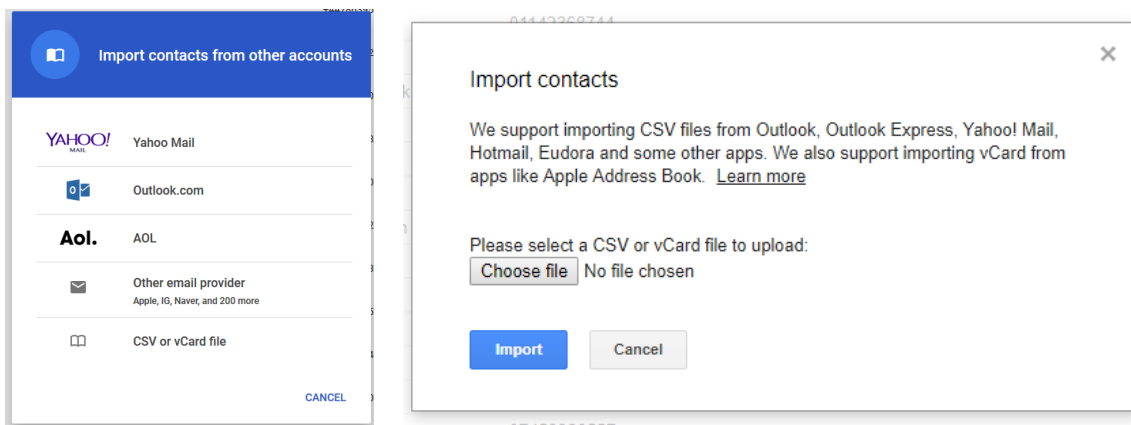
Import contacts from other accounts

YAHOO! MAIL
Yahoo Mail

Outlook.com

Aol.
AOL

Other email provider
Apple, IG, Naver, and 200 more

CSV or vCard file

CANCEL

Import contacts

We support importing CSV files from Outlook, Outlook Express, Yahoo! Mail, Hotmail, Eudora and some other apps. We also support importing vCard from apps like Apple Address Book. Learn more

Please select a CSV or vCard file to upload:
Choose file No file chosen

Import
Cancel